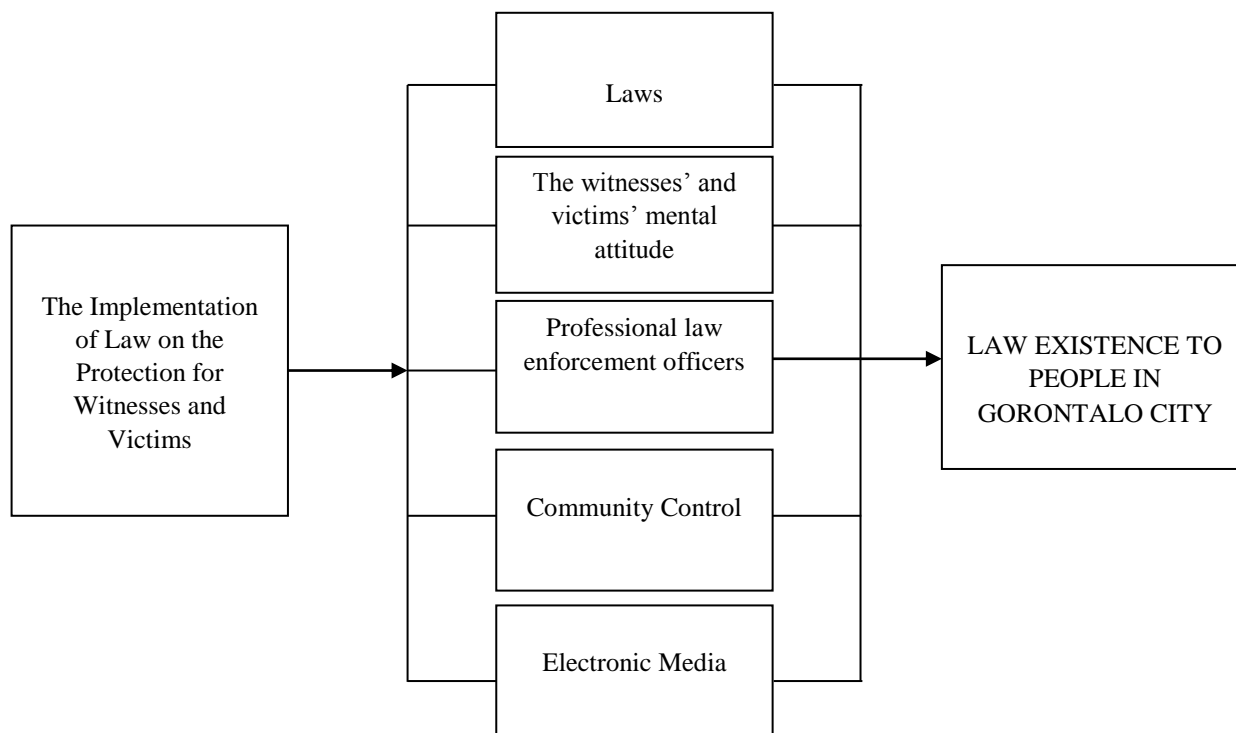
The Implementation of Law on the Protection for Witnesses and Victims

Laws

The witnesses' and victims' mental attitude

Professional law enforcement officers

Community Control

Electronic Media

LAW EXISTENCE TO PEOPLE IN GORONTALO CITY